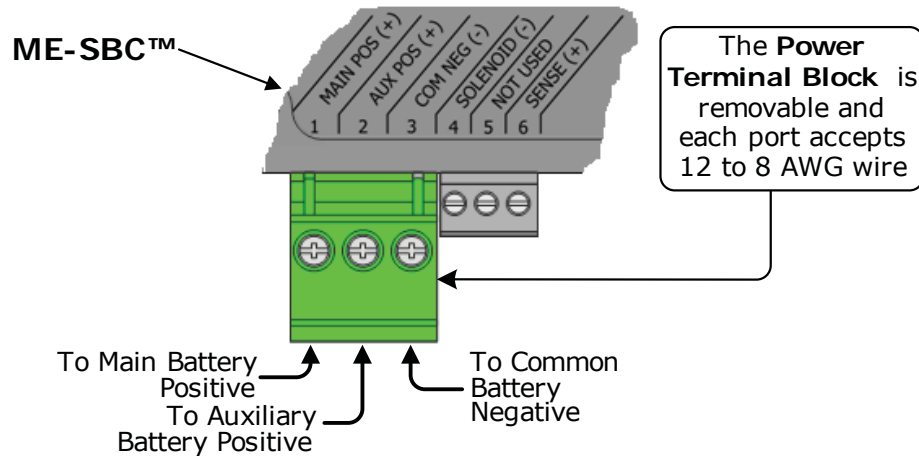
ME-SBC™

MAIN POS (+)
AUX POS (+)
COM NEG (-)
SOLENOID (-)
NOT USED
SENSE (+)

1 2 3 4 5 6

The **Power Terminal Block** is removable and each port accepts 12 to 8 AWG wire

To Main Battery Positive

To Auxiliary Battery Positive

To Common Battery Negative